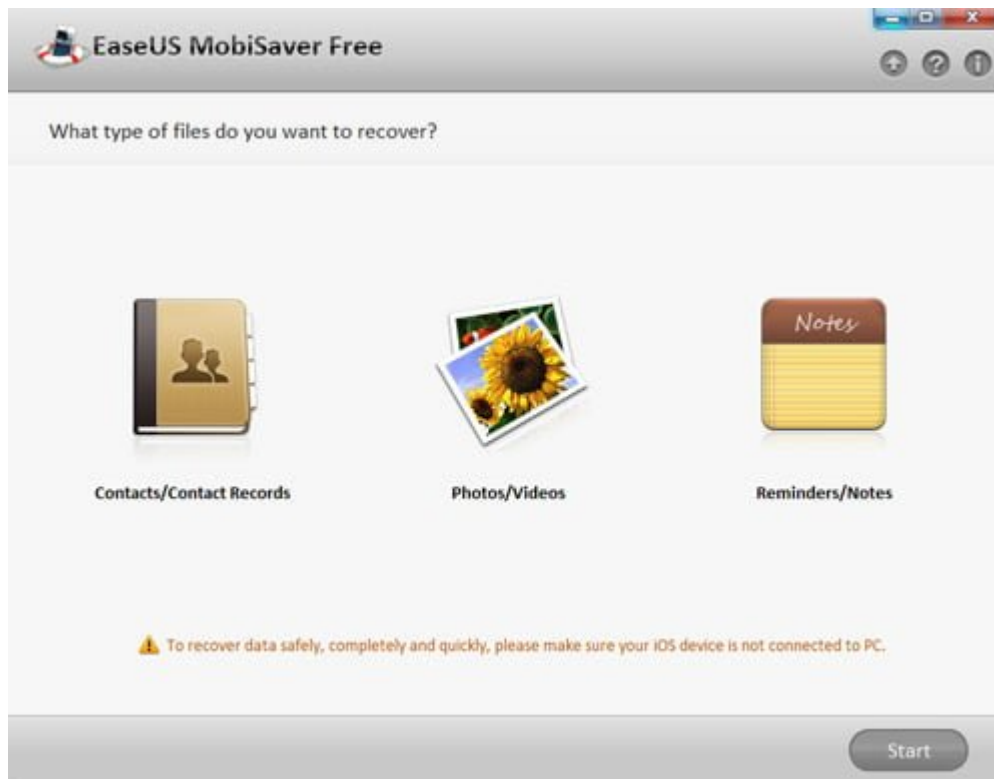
EaseUS MobiSaver Free

What type of files do you want to recover?

Notes

Contacts/Contact Records

Photos/Videos

Reminders/Notes

To recover data safely, completely and quickly, please make sure your iOS device is not connected to PC.

Start